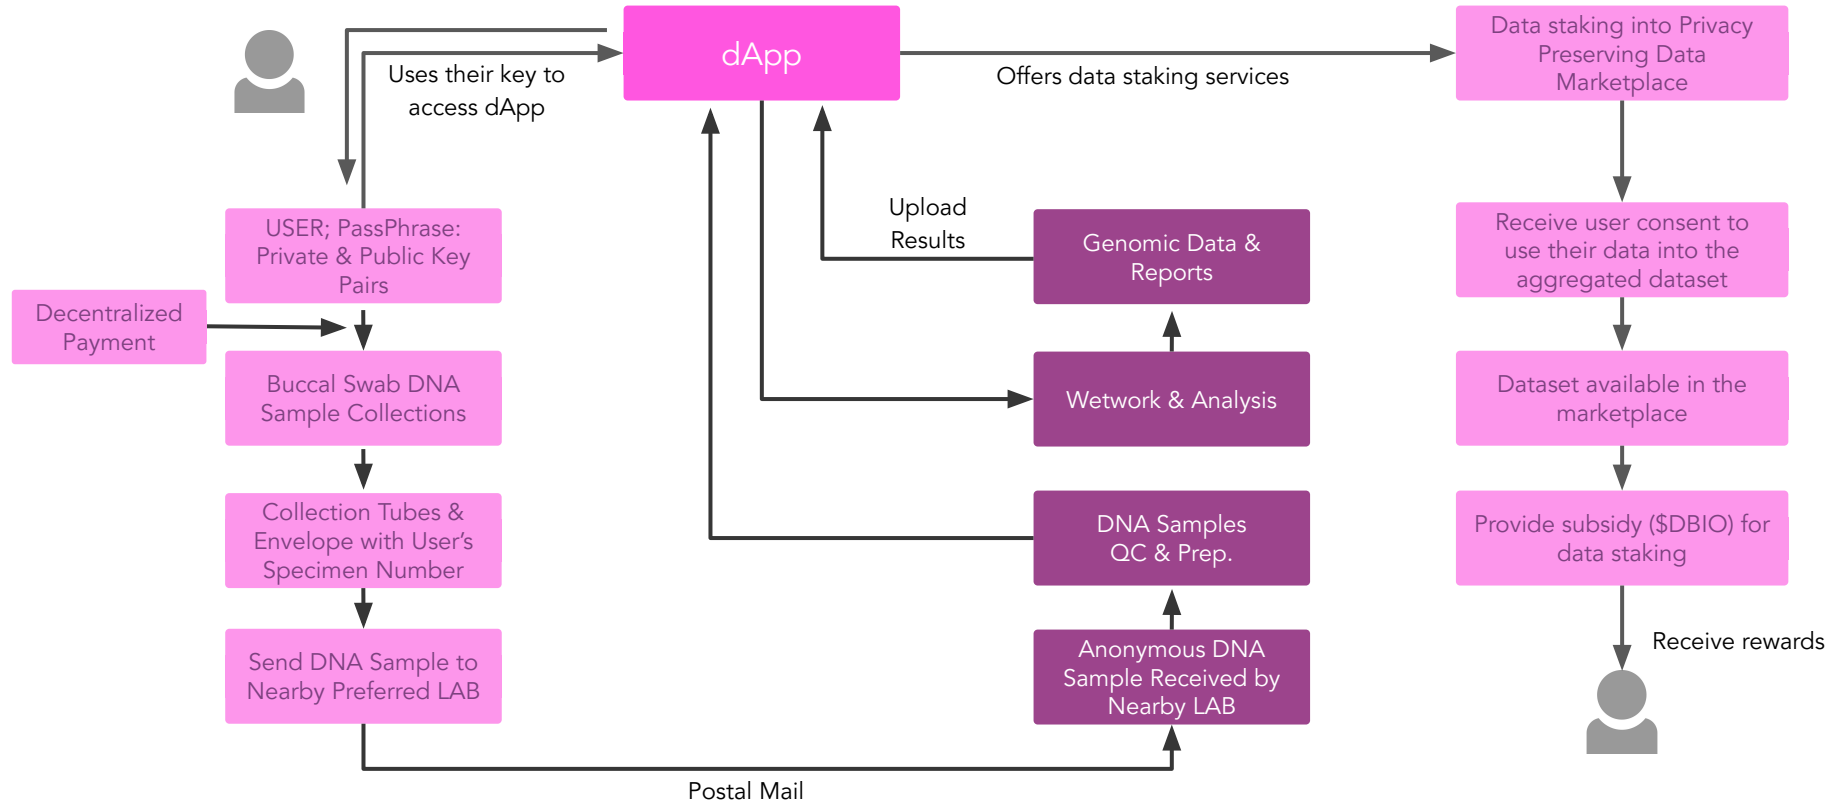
dApp

Uses their key to access dApp

Offers data staking services

Data staking into Privacy Preserving Data Marketplace

USER; PassPhrase: Private & Public Key Pairs

Decentralized Payment

Buccal Swab DNA Sample Collections

Collection Tubes & Envelope with User's Specimen Number

Send DNA Sample to Nearby Preferred LAB

Upload Results

Genomic Data & Reports

Wetwork & Analysis

DNA Samples QC & Prep.

Anonymous DNA Sample Received by Nearby LAB

Postal Mail

Receive user consent to use their data into the aggregated dataset

Dataset available in the marketplace

Provide subsidy ($DBIO) for data staking

Receive rewards